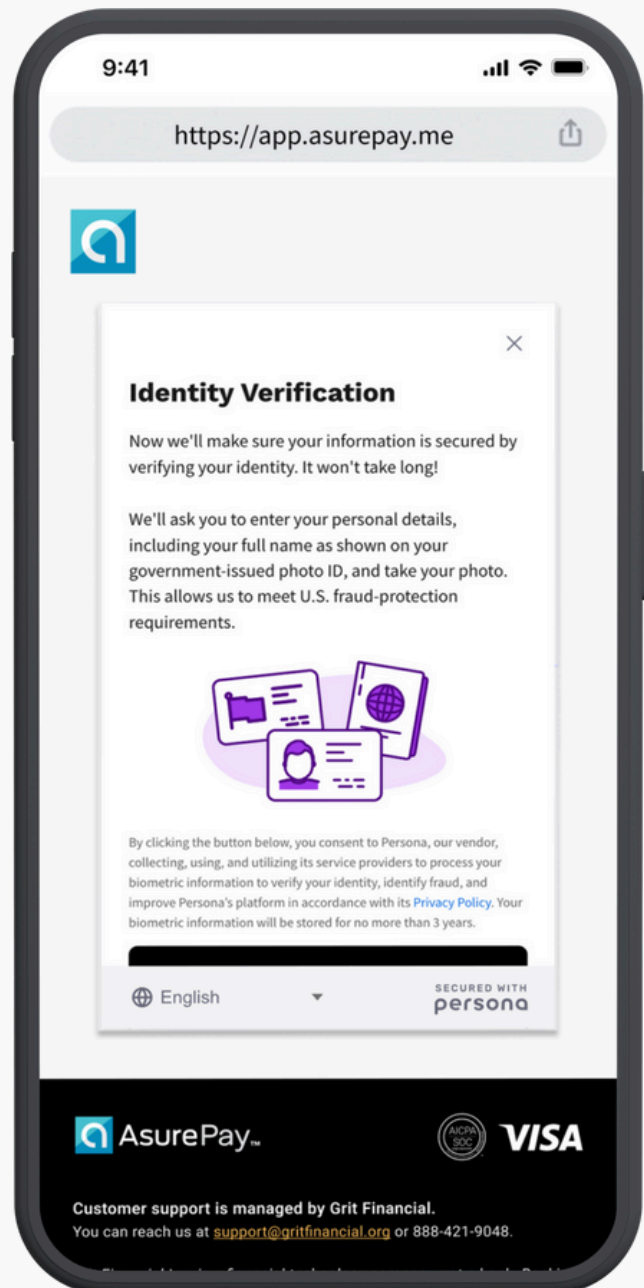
9:41

https://app.asurepay.me

×

Identity Verification

Now we'll make sure your information is secured by verifying your identity. It won't take long!

We'll ask you to enter your personal details, including your full name as shown on your government-issued photo ID, and take your photo. This allows us to meet U.S. fraud-protection requirements.

By clicking the button below, you consent to Persona, our vendor, collecting, using, and utilizing its service providers to process your biometric information to verify your identity, identify fraud, and improve Persona's platform in accordance with its Privacy Policy. Your biometric information will be stored for no more than 3 years.

English

SECURED WITH persona

AsurePay™

AICPA SOC

VISA

Customer support is managed by Grit Financial.
You can reach us at support@gritfinancial.org or 888-421-9048.

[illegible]